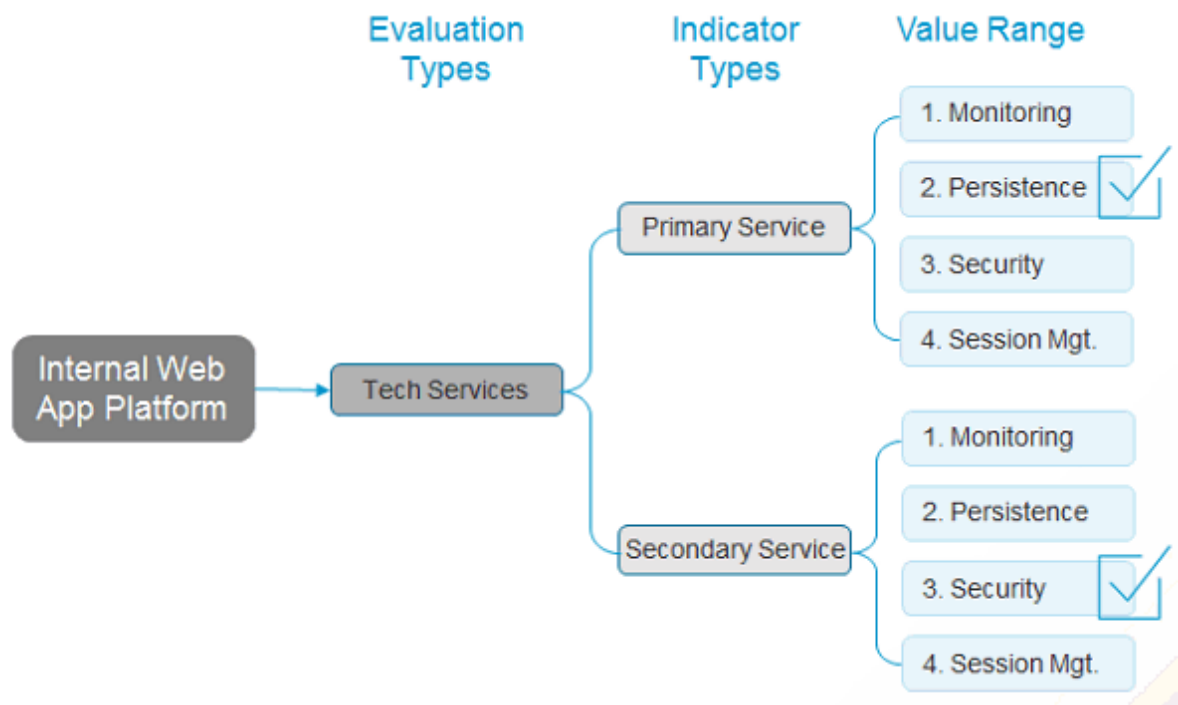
Evaluation Types

Indicator Types

Value Range

Internal Web App Platform

Tech Services

Primary Service

1. Monitoring

2. Persistence

3. Security

4. Session Mgt.

Secondary Service

1. Monitoring

2. Persistence

3. Security

4. Session Mgt.